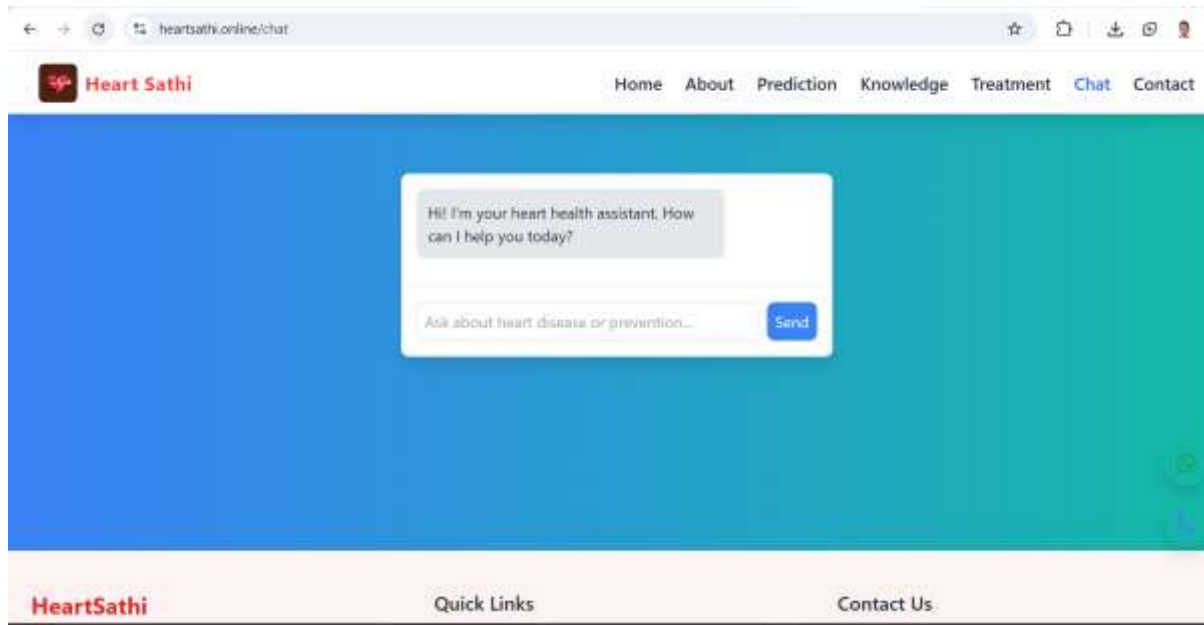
heartsathi.online/chat

Heart Sathi

Home About Prediction Knowledge Treatment Chat Contact

Hi! I'm your heart health assistant. How can I help you today?

Ask about heart disease or prevention...

Send

HeartSathi

Quick Links

Contact Us